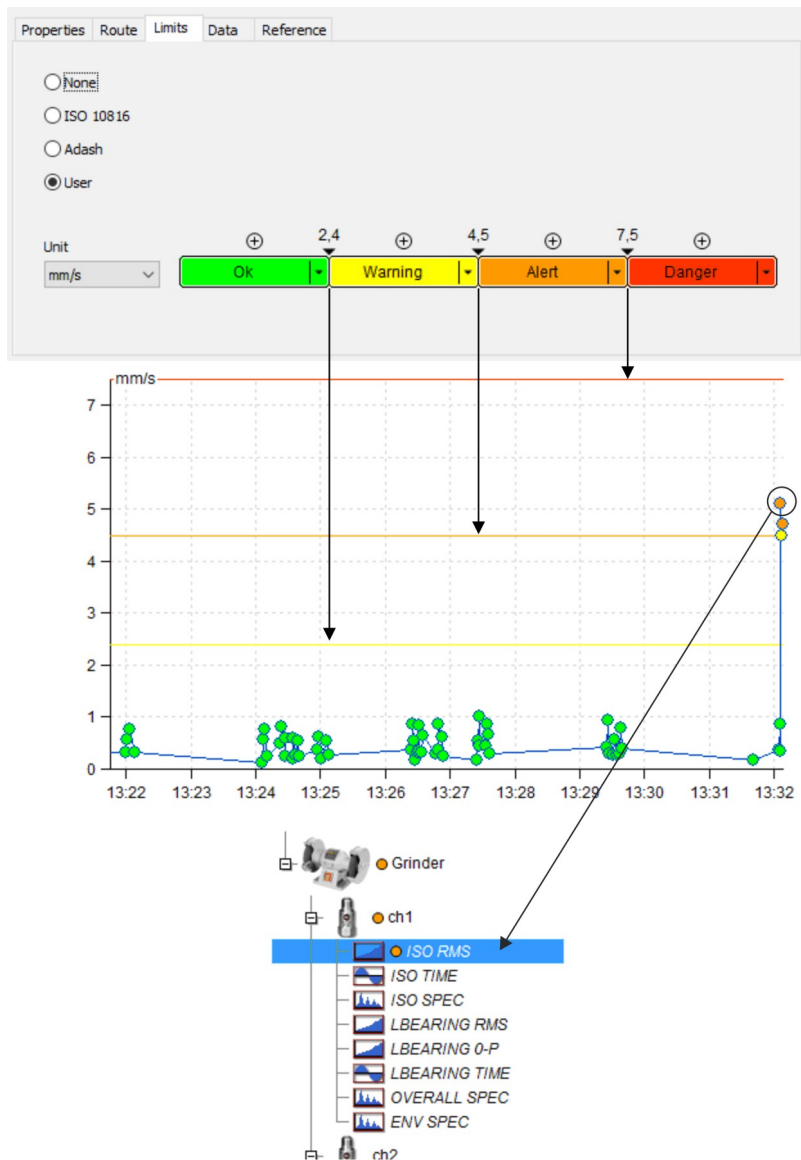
Properties Route Limits Data Reference

None
ISO 10816
Adash
User

Unit
mm/s

⊕ 2,4 ⊕ 4,5 ⊕ 7,5 ⊕
Ok Warning Alert Danger

mm/s
7
6
5
4
3
2
1
0
13:22 13:23 13:24 13:25 13:26 13:27 13:28 13:29 13:30 13:31 13:32

Grinder
ch1
ISO RMS
ISO TIME
ISO SPEC
LBEARING RMS
LBEARING 0-P
LBEARING TIME
OVERALL SPEC
ENV SPEC
ch2